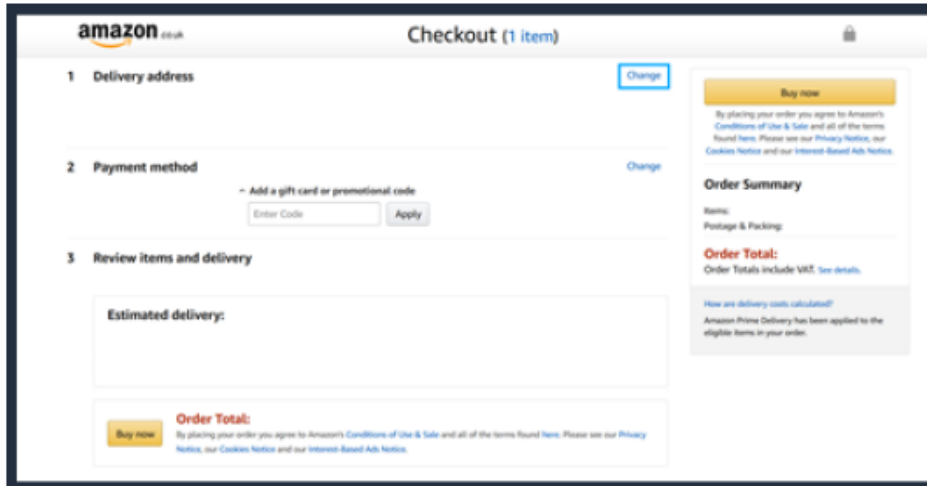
amazon.co.uk

Checkout (1 item)

1 Delivery address

Change

2 Payment method

Change

− Add a gift card or promotional code

Enter Code

Apply

3 Review items and delivery

Estimated delivery:

Buy now

Order Total:

By placing your order you agree to Amazon's Conditions of Use & Sale and all of the terms found here. Please see our Privacy Notice, our Cookies Notice and our Interest-Based Ads Notice.

Buy now

By placing your order you agree to Amazon's Conditions of Use & Sale and all of the terms found here. Please see our Privacy Notice, our Cookies Notice and our Interest-Based Ads Notice.

Order Summary

Items:

Postage & Packing:

Order Total:

Order Totals include VAT. See details.

How are delivery costs calculated?

Amazon Prime Delivery has been applied to the eligible items in your order.